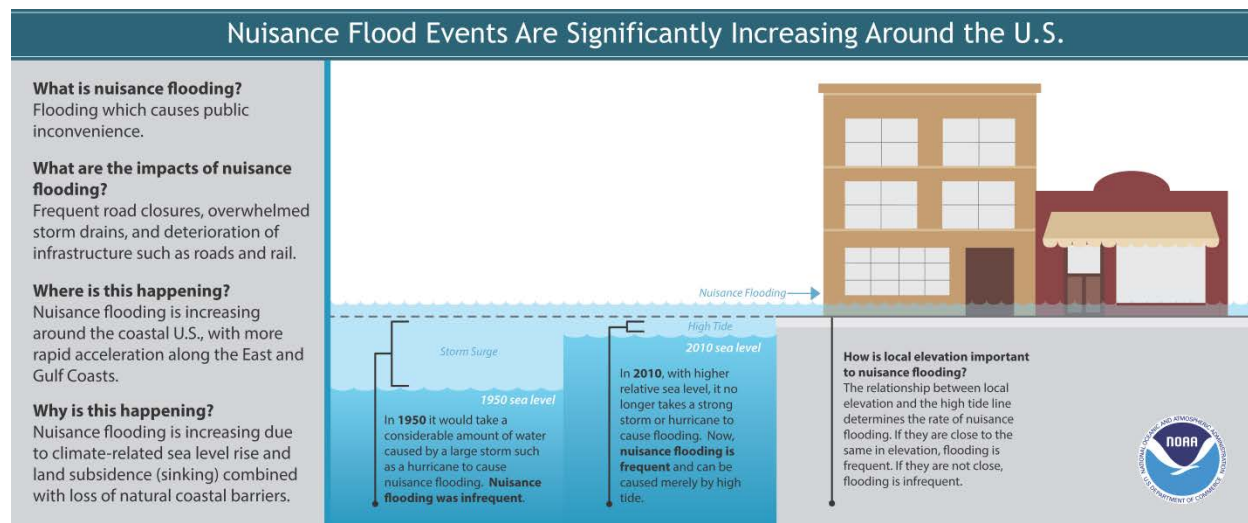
Nuisance Flood Events Are Significantly Increasing Around the U.S.

What is nuisance flooding?
Flooding which causes public inconvenience.

What are the impacts of nuisance flooding?
Frequent road closures, overwhelmed storm drains, and deterioration of infrastructure such as roads and rail.

Where is this happening?
Nuisance flooding is increasing around the coastal U.S., with more rapid acceleration along the East and Gulf Coasts.

Why is this happening?
Nuisance flooding is increasing due to climate-related sea level rise and land subsidence (sinking) combined with loss of natural coastal barriers.

Nuisance Flooding

Storm Surge

1950 sea level

In 1950 it would take a considerable amount of water caused by a large storm such as a hurricane to cause nuisance flooding. Nuisance flooding was infrequent.

High Tide

2010 sea level

In 2010, with higher relative sea level, it no longer takes a strong storm or hurricane to cause flooding. Now, nuisance flooding is frequent and can be caused merely by high tide.

How is local elevation important to nuisance flooding?
The relationship between local elevation and the high tide line determines the rate of nuisance flooding. If they are close to the same in elevation, flooding is frequent. If they are not close, flooding is infrequent.

NOAA
NATIONAL OCEANIC AND ATMOSPHERIC ADMINISTRATION
U.S. DEPARTMENT OF COMMERCE